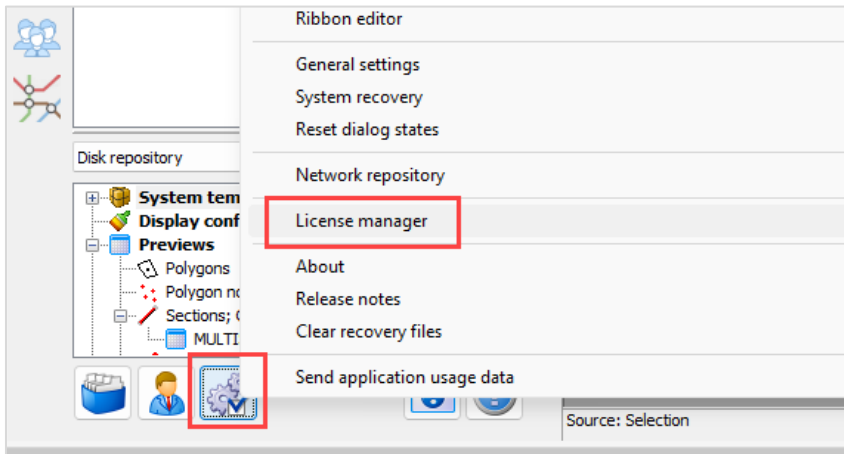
Disk repository

System tem
Display conf
Previews
Polygons
Polygon no
Sections; C
MULTI

Ribbon editor

General settings
System recovery
Reset dialog states

Network repository

License manager

About
Release notes
Clear recovery files

Send application usage data

Source: Selection